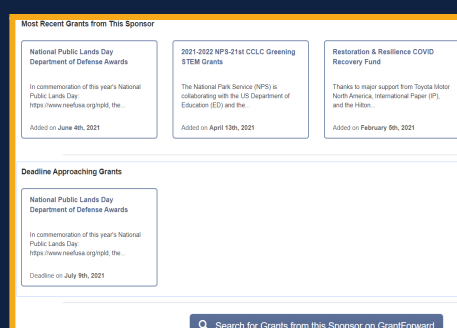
Most Recent Grants from This Sponsor

National Public Lands Day Department of Defense Awards

In commemoration of this year's National Public Lands Day: https://www.neefusa.org/npld, the...

Added on June 4th, 2021

2021-2022 NPS-21st CCLC Greening STEM Grants

The National Park Service (NPS) is collaborating with the US Department of Education (ED) and the...

Added on April 13th, 2021

Restoration & Resilience COVID Recovery Fund

Thanks to major support from Toyota Motor North America, International Paper (IP), and the Hilton...

Added on February 5th, 2021

Deadline Approaching Grants

National Public Lands Day Department of Defense Awards

In commemoration of this year's National Public Lands Day: https://www.neefusa.org/npld, the...

Deadline on July 9th, 2021

Search for Grants from this Sponsor on GrantForward